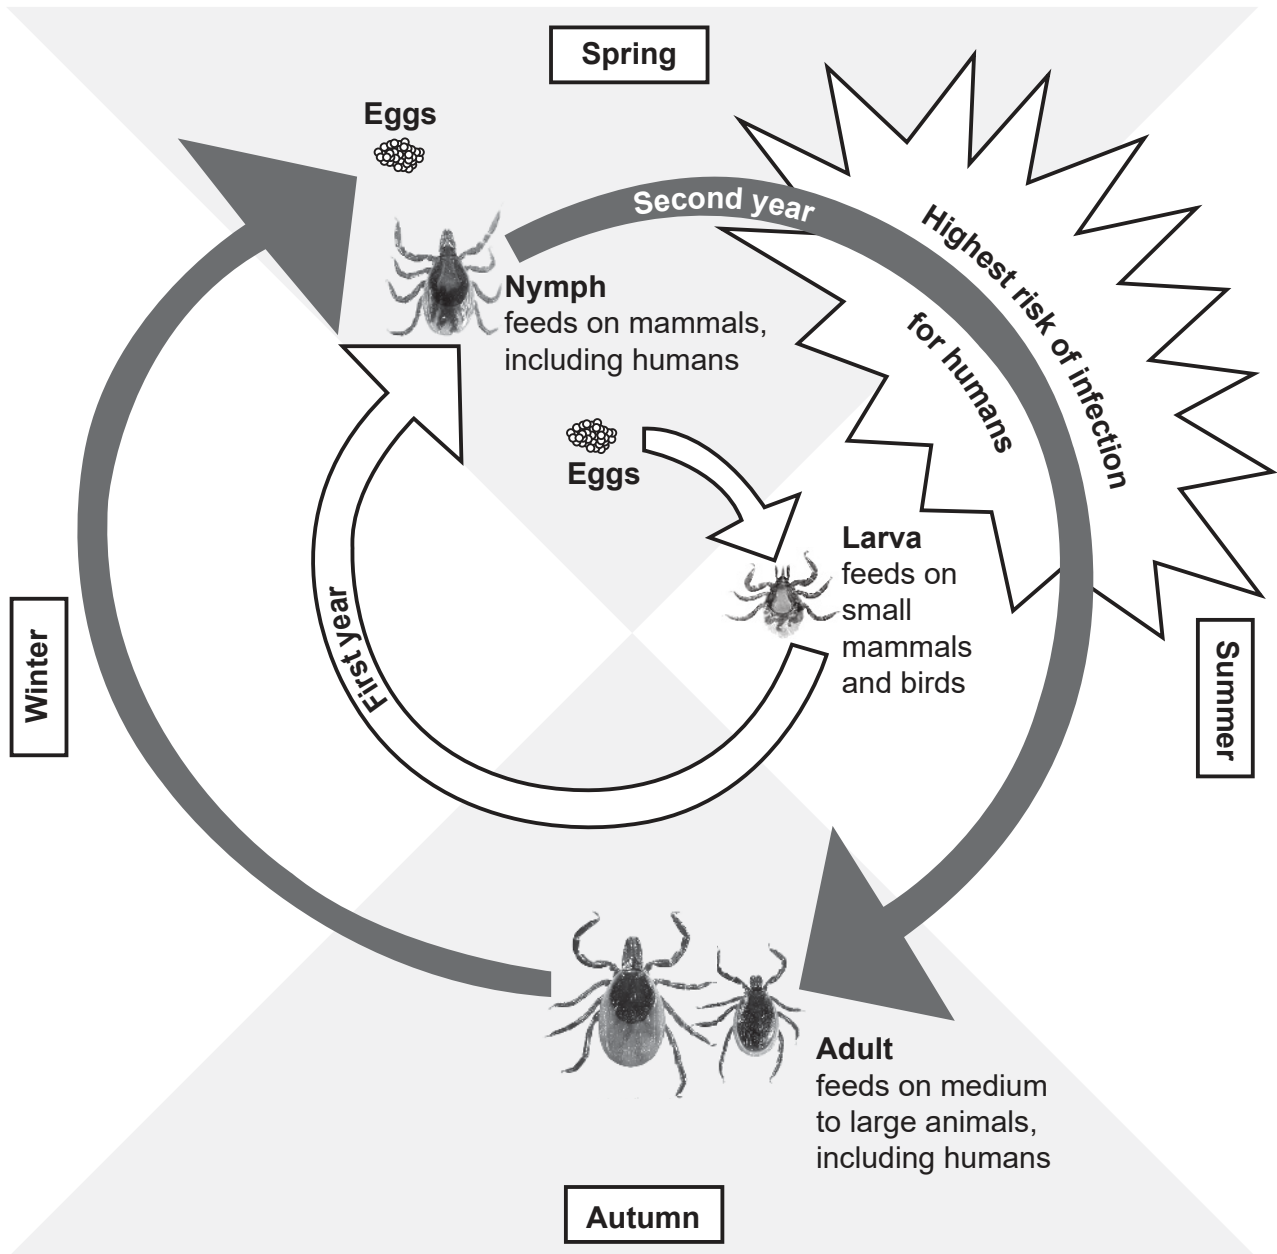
Spring

Eggs

Second year

Highest risk of infection for humans

Nymph
feeds on mammals, including humans

Eggs

Larva
feeds on small mammals and birds

Winter

First year

Summer

Adult
feeds on medium to large animals, including humans

Autumn